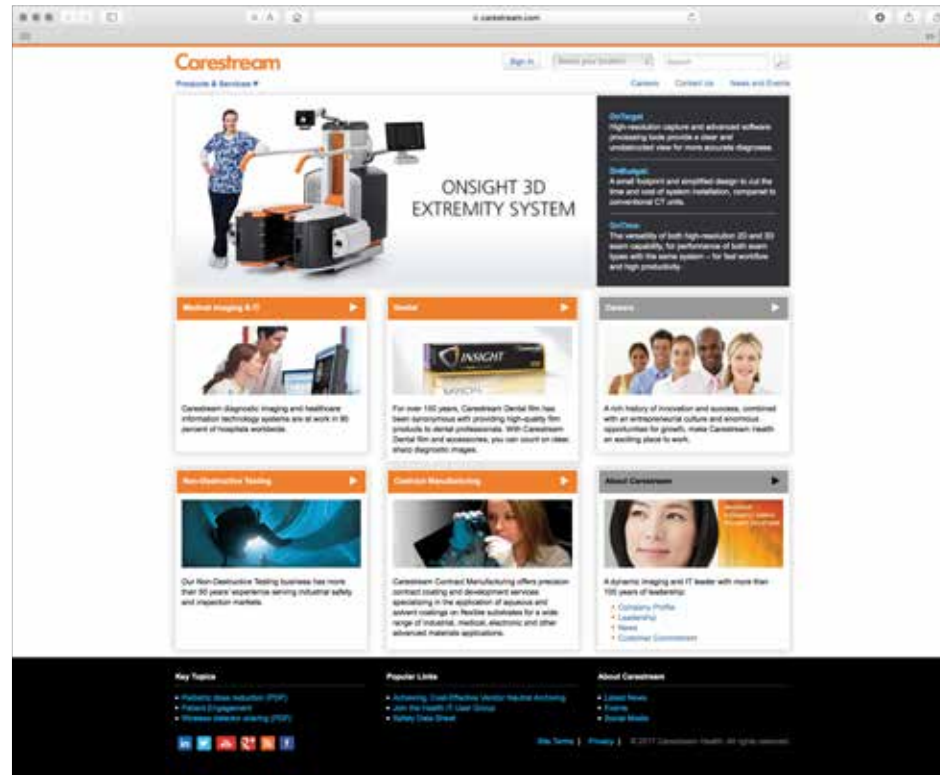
carestream.com

Carestream

Products & Services ▾

Sign In

Select your location

Search

Careers Contact Us News and Events

ONSIGHT 3D EXTREMITY SYSTEM

OnTarget
High-resolution capture and advanced software processing tools provide a clear and unobstructed view for more accurate diagnosis.

OnBudget
A small footprint and simplified design to cut the time and cost of system installation, compared to conventional CT units.

OnClear
The versatility of both high-resolution 2D and 3D exam capability, for performance of both exam types with the same system — for fast workflow and high productivity.

Medical Imaging & IT

Carestream diagnostic imaging and healthcare information technology systems are at work in 90 percent of hospitals worldwide.

Dental

INSIGHT

For over 100 years, Carestream Dental film has been synonymous with providing high-quality film products to dental professionals. With Carestream Dental film and accessories, you can count on clear, sharp diagnostic images.

Careers

A rich history of innovation and success, combined with an entrepreneurial culture and exceptional opportunities for growth, make Carestream Health an exciting place to work.

Non-Destructive Testing

Our Non-Destructive Testing business has more than 50 years' experience serving industrial safety and inspection markets.

Contract Manufacturing

Carestream Contract Manufacturing offers precision contract coating and development services specializing in the application of aqueous and solvent coatings on flexible substrates for a wide range of industrial, medical, electronic and other advanced materials applications.

About Carestream

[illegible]

A dynamic imaging and IT leader with more than 100 years of leadership:
• Company Profile
• Leadership
• News
• Customer Commitment

Key Topics
• Pediatric dose reduction (PDF)
• Patient Engagement
• Wireless detector sharing (PDF)

Popular Links
• Achieving Cost-Effective Vendor Neutral Archiving
• Join the Health IT User Group
• Safety Data Sheet

About Carestream
• Latest News
• Events
• Social Media

Site Terms | Privacy | © 2017 Carestream Health. All rights reserved.